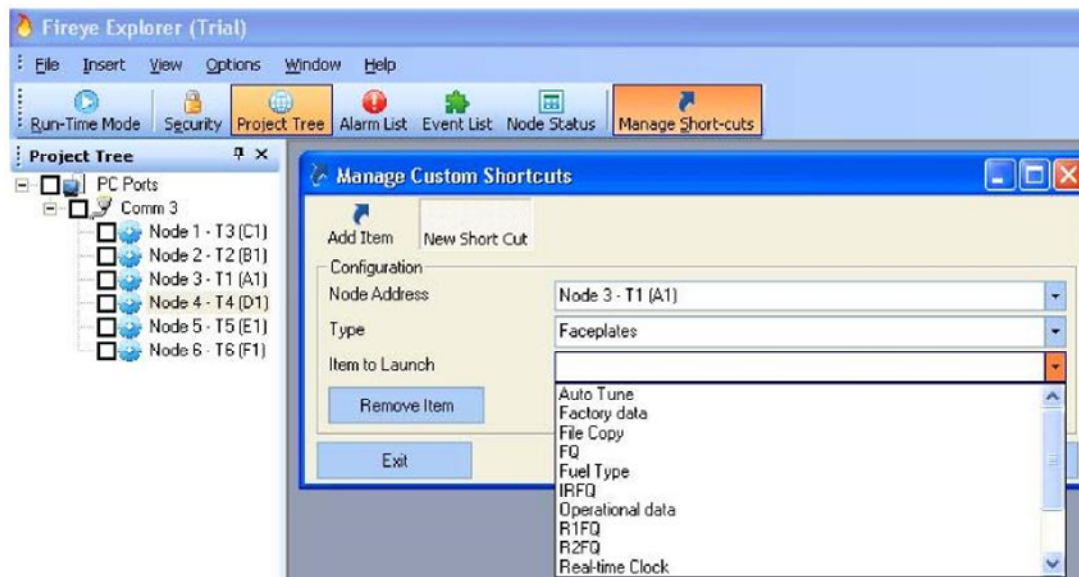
Fireye Explorer (Trial)

File Insert View Options Window Help

Run-Time Mode Security Project Tree Alarm List Event List Node Status Manage Short-cuts

Project Tree

PC Ports
Comm 3
Node 1 - T3 (C1)
Node 2 - T2 (B1)
Node 3 - T1 (A1)
Node 4 - T4 (D1)
Node 5 - T5 (E1)
Node 6 - T6 (F1)

Manage Custom Shortcuts

Add Item New Short Cut

Configuration

Node Address Node 3 - T1 (A1)

Type Faceplates

Item to Launch

Remove Item

Exit

Auto Tune
Factory data
File Copy
FQ
Fuel Type
IRFQ
Operational data
R1FQ
R2FQ
Real-time Clock